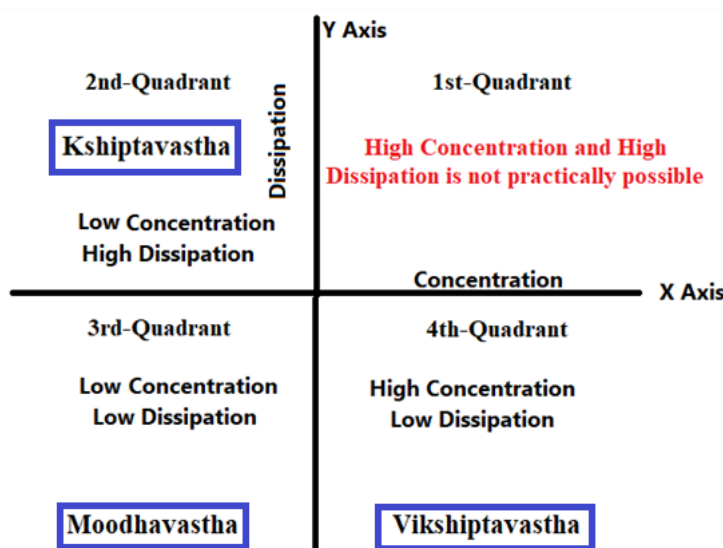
Y Axis

2nd-Quadrant

Dissipation

1st-Quadrant

Kshiptavastha

High Concentration and High Dissipation is not practically possible

Low Concentration
High Dissipation

Concentration

X Axis

3rd-Quadrant

4th-Quadrant

Low Concentration
Low Dissipation

High Concentration
Low Dissipation

Moodhavastha

Vikshiptavastha